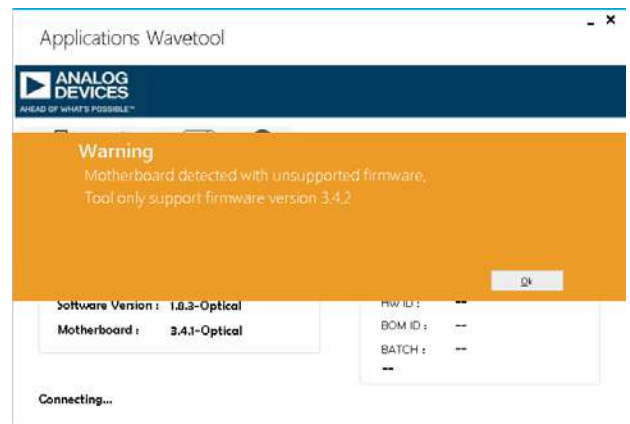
Applications Wavetool

- ×

ANALOG DEVICES
AHEAD OF WHAT'S POSSIBLE™

Warning

Motherboard detected with unsupported firmware, Tool only support firmware version 3.4.2

Ok

Software Version : 1.0.3-Optical

Motherboard : 3.4.1-Optical

HW ID : --

BOM ID : --

BATCH : --

--

Connecting...